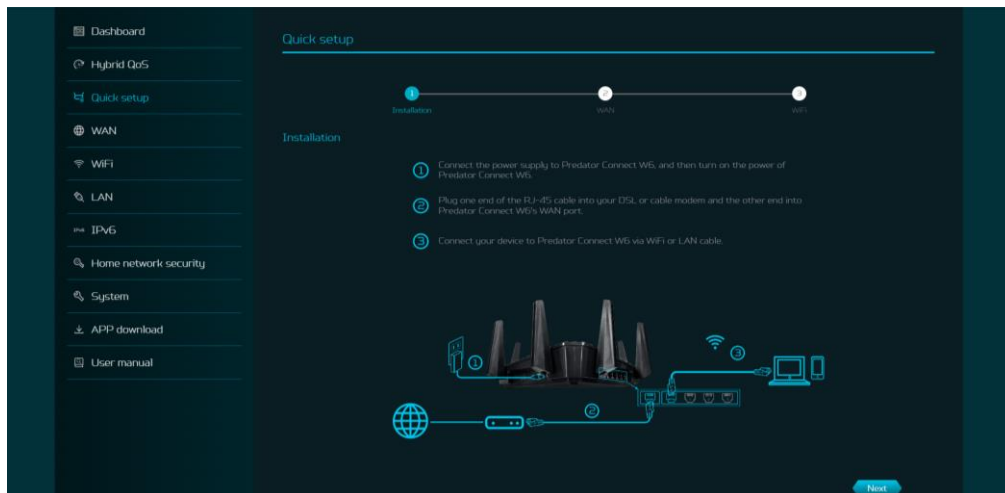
Dashboard
Hybrid QoS
Quick setup
WAN
WiFi
LAN
IPv6
Home network security
System
APP download
User manual

Quick setup

1 Installation
2 WAN
3 WiFi

Installation

1 Connect the power supply to Predator Connect W6, and then turn on the power of Predator Connect W6.

2 Plug one end of the RJ-45 cable into your DSL or cable modem and the other end into Predator Connect W6's WAN port.

3 Connect your device to Predator Connect W6 via WiFi or LAN cable.

1
2
3

Next